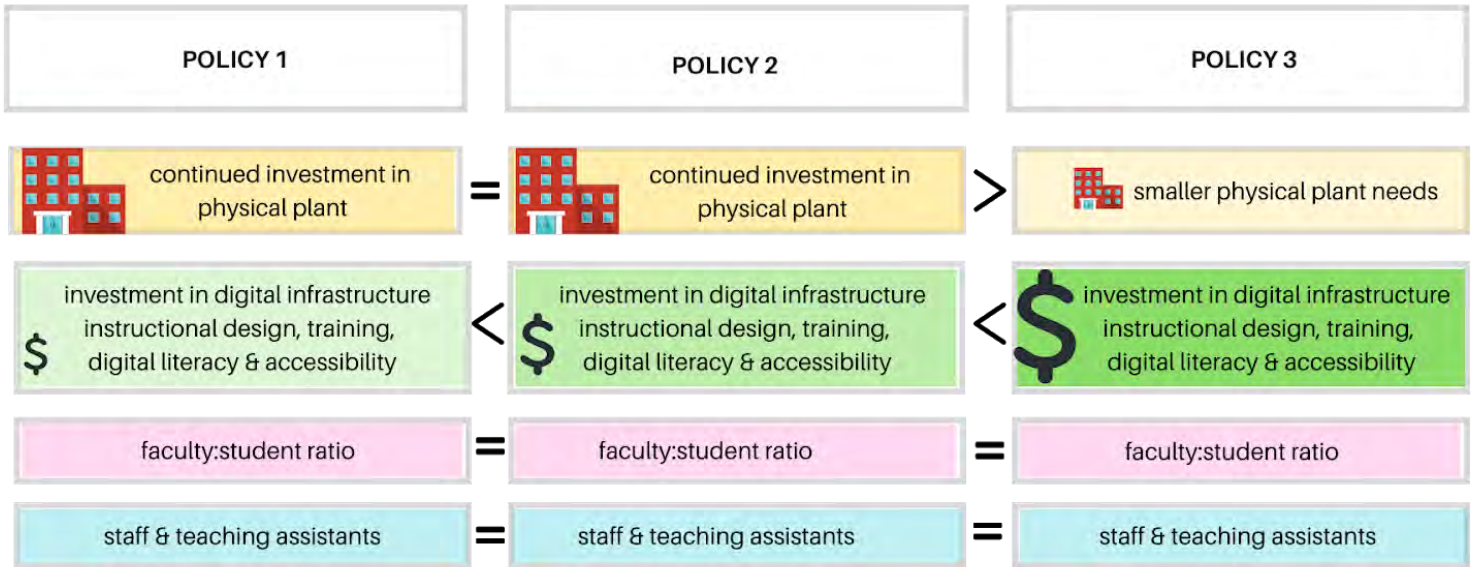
| POLICY 1 | | POLICY 2 | | POLICY 3 |
|---|---|---|---|---|
| continued investment in physical plant | = | continued investment in physical plant | > | smaller physical plant needs |
| \$ investment in digital infrastructure instructional design, training, digital literacy & accessibility | < | \$ investment in digital infrastructure instructional design, training, digital literacy & accessibility | < | \$ investment in digital infrastructure instructional design, training, digital literacy & accessibility |
| faculty:student ratio | = | faculty:student ratio | = | faculty:student ratio |
| staff & teaching assistants | = | staff & teaching assistants | = | staff & teaching assistants |